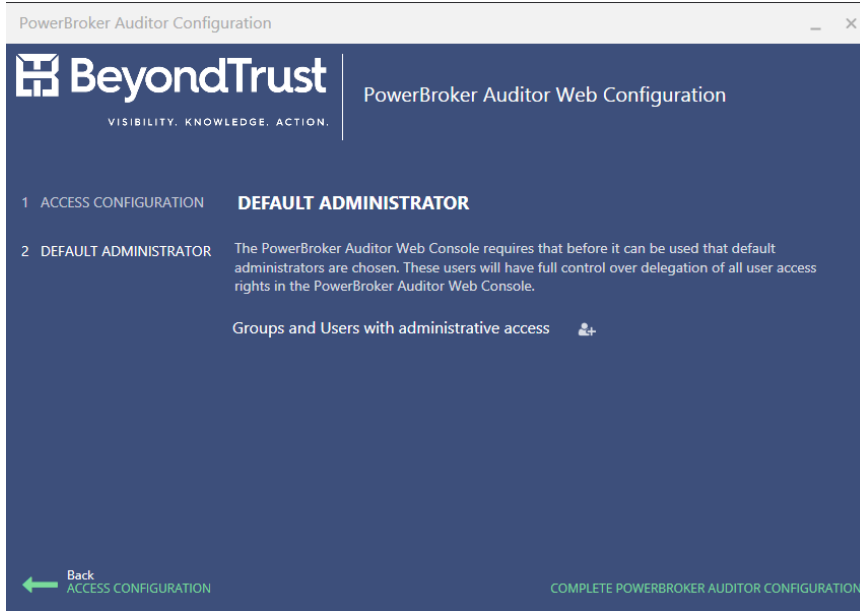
PowerBroker Auditor Configuration

BeyondTrust
VISIBILITY. KNOWLEDGE. ACTION.

PowerBroker Auditor Web Configuration

1 ACCESS CONFIGURATION

2 DEFAULT ADMINISTRATOR

DEFAULT ADMINISTRATOR

The PowerBroker Auditor Web Console requires that before it can be used that default administrators are chosen. These users will have full control over delegation of all user access rights in the PowerBroker Auditor Web Console.

Groups and Users with administrative access

Back
ACCESS CONFIGURATION

COMPLETE POWERBROKER AUDITOR CONFIGURATION